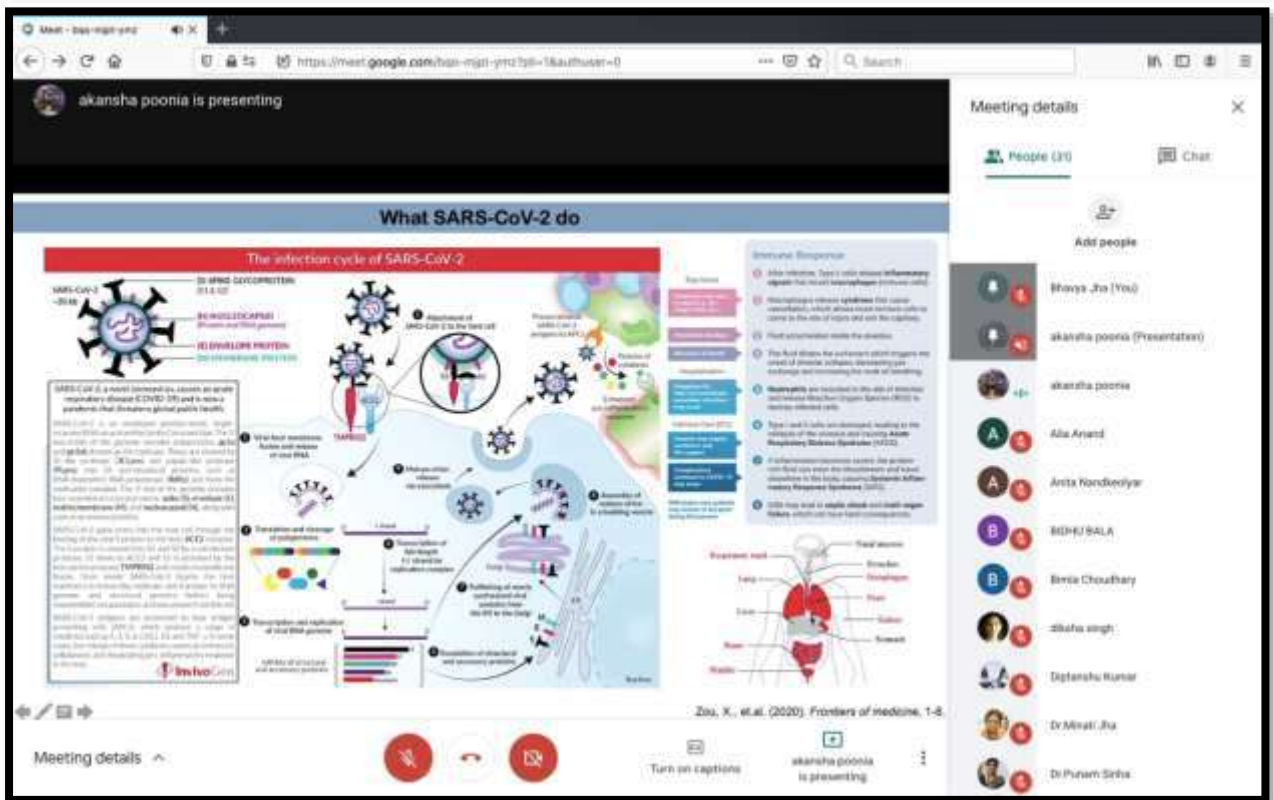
Meet - bqn-mjpt-ymz

https://meet.google.com/bqn-mjpt-ymz?pli=1&authuser=0

Search

akansha poonia is presenting

What SARS-CoV-2 do

The infection cycle of SARS-CoV-2

(1) SPIKE GLYCOPROTEIN

(2) NUCLEOCAPSID

(3) ENVELOPE PROTEIN

(4) MEMBRANE PROTEIN

TMPRSS2

Immune Response

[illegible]

InvivoGen

Zou, X., et al. (2020). Frontiers of medicine, 1-8.

Meeting details

People (31)

Chat

Add people

Bhavya Jha (You)

akansha poonia (Presentation)

akansha poonia

Alia Anand

Anita Nandkeolyar

BIDHU BALA

Bimla Choudhary

diksha singh

Diptanshu Kumar

Dr Minati Jha

Dr Punam Sinha

Meeting details

Turn on captions

akansha poonia is presenting